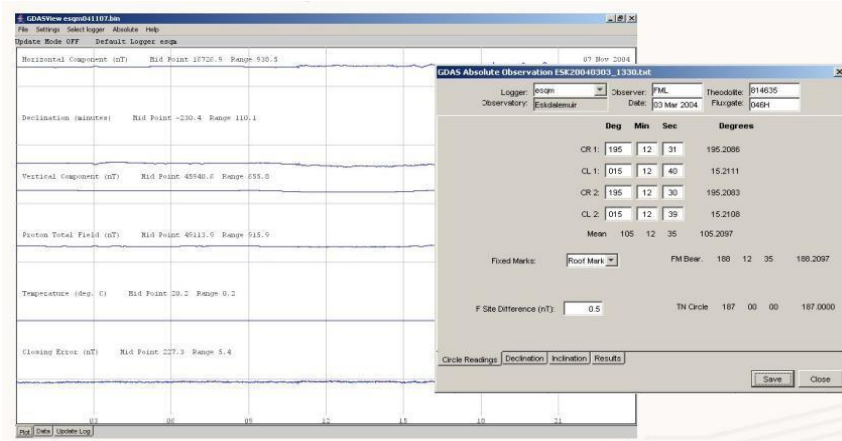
GDASView esqm041107.bin
File Settings Select logger Absolute Help
Update Mode OFF Default Logger esqm

Horizontal Component (nT) Mid Point 18720.9 Range 930.5
07 Nov 2004

Declination (minutes) Mid Point -230.4 Range 110.1

Vertical Component (nT) Mid Point 45940.8 Range 855.8

Proton Total Field (nT) Mid Point 49113.9 Range 515.9

Temperature (deg. C) Mid Point 20.2 Range 0.2

Closing Error (nT) Mid Point 227.3 Range 5.4

03 06 09 12 15 18 21

Plot Data Update Log

GDAS Absolute Observation ESK20040303_1330.txt

Logger: esqm Observer: FML Theodolite: 814635
Observatory: Eskdalemuir Date: 03 Mar 2004 Fluxgate: 046H

| | Deg | Min | Sec | Degrees |
|---|---|---|---|---|
| CR 1: | 195 | 12 | 31 | 195.2086 |
| CL 1: | 015 | 12 | 40 | 15.2111 |
| CR 2: | 195 | 12 | 30 | 195.2083 |
| CL 2: | 015 | 12 | 39 | 15.2108 |
| Mean | 105 | 12 | 35 | 105.2097 |

Fixed Marks: Roof Mark FM Bear. 188 12 35 188.2097

F Site Difference (nT): 0.5 TN Circle 187 00 00 187.0000

Circle Readings Declination Inclination Results

Save Close